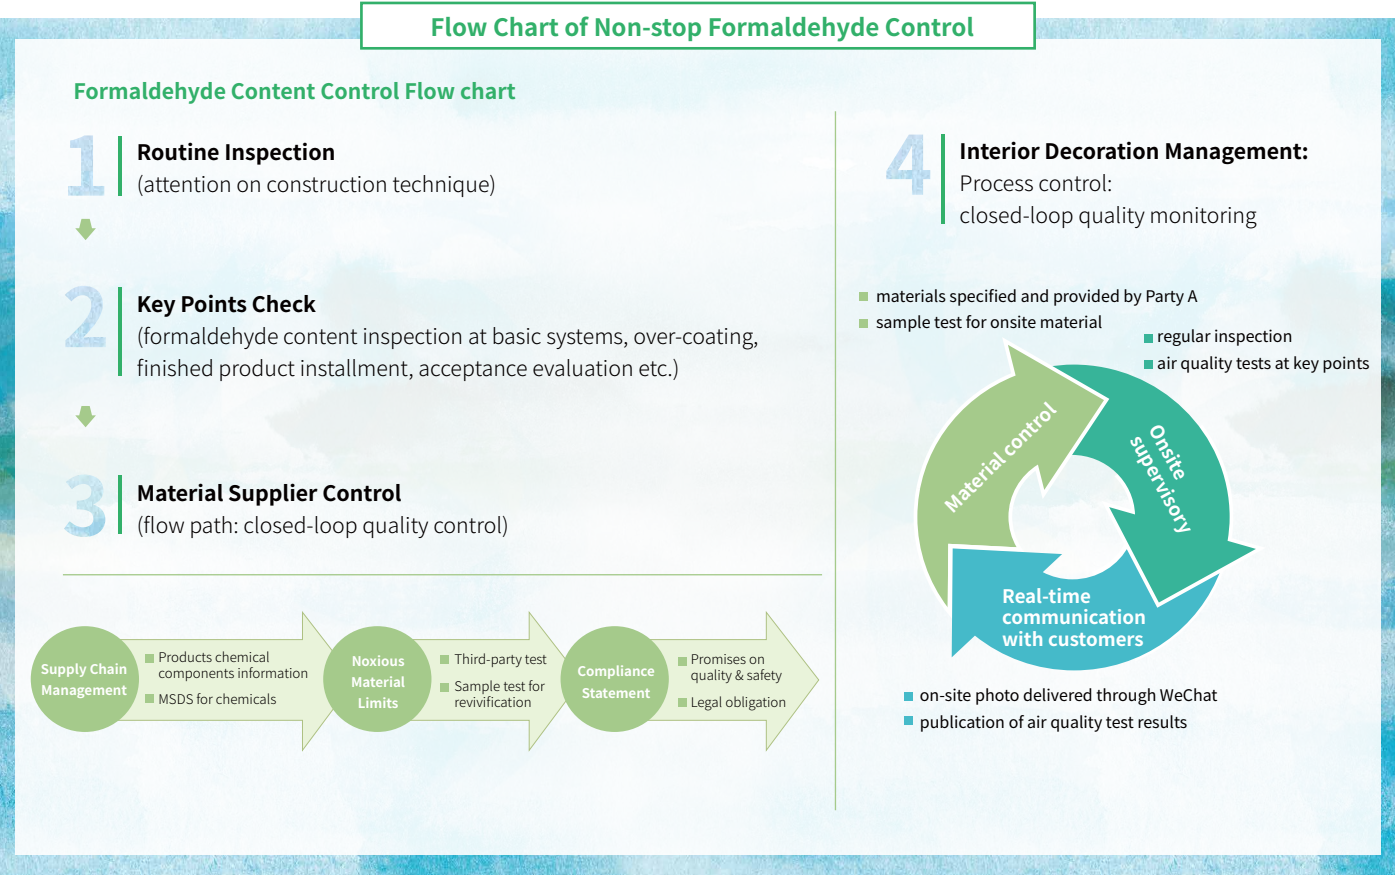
Flow Chart of Non-stop Formaldehyde Control

Formaldehyde Content Control Flow chart

1 Routine Inspection
(attention on construction technique)

2 Key Points Check
(formaldehyde content inspection at basic systems, over-coating, finished product installment, acceptance evaluation etc.)

3 Material Supplier Control
(flow path: closed-loop quality control)

Supply Chain Management
Products chemical components information
MSDS for chemicals

Noxious Material Limits
Third-party test
Sample test for revivification

Compliance Statement
Promises on quality & safety
Legal obligation

4 Interior Decoration Management:
Process control:
closed-loop quality monitoring

materials specified and provided by Party A
sample test for onsite material

regular inspection
air quality tests at key points

Material control
Onsite supervisory
Real-time communication with customers

on-site photo delivered through WeChat
publication of air quality test results